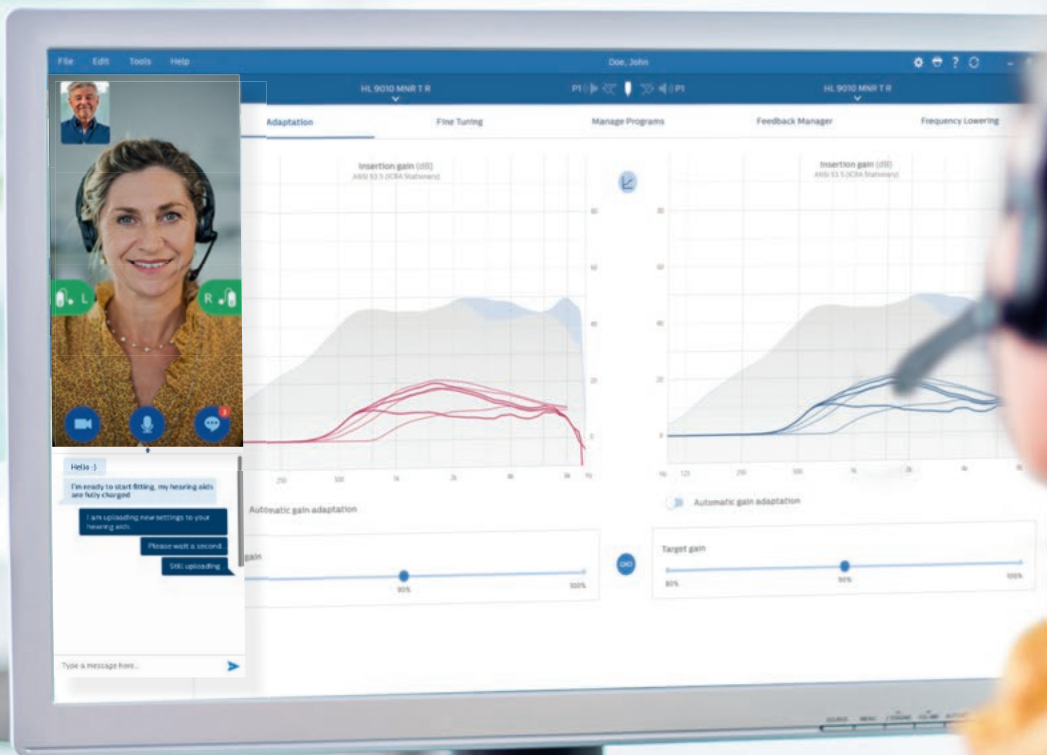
File Edit Tools Help

Doe, John

HL 9010 MNR T R

P1

P1

HL 9010 MNR T R

Adaptation

Fine Tuning

Manage Programs

Feedback Manager

Frequency Lowering

L

R

Insertion gain (dB)

ANSI S3.5 (ICRA Stationary)

80

60

40

20

0

250

500

1k

2k

4k

8k

Hz

Insertion gain (dB)

ANSI S3.5 (ICRA Stationary)

80

60

40

20

0

Hz

125

250

500

1k

2k

4k

8k

Automatic gain adaptation

Automatic gain adaptation

gain

90%

100%

Target gain

80%

90%

100%

Hello :)

I'm ready to start fitting, my hearing aids are fully charged

I am uploading new settings to your hearing aids.

Please wait a second.

Still uploading

Type a message here...